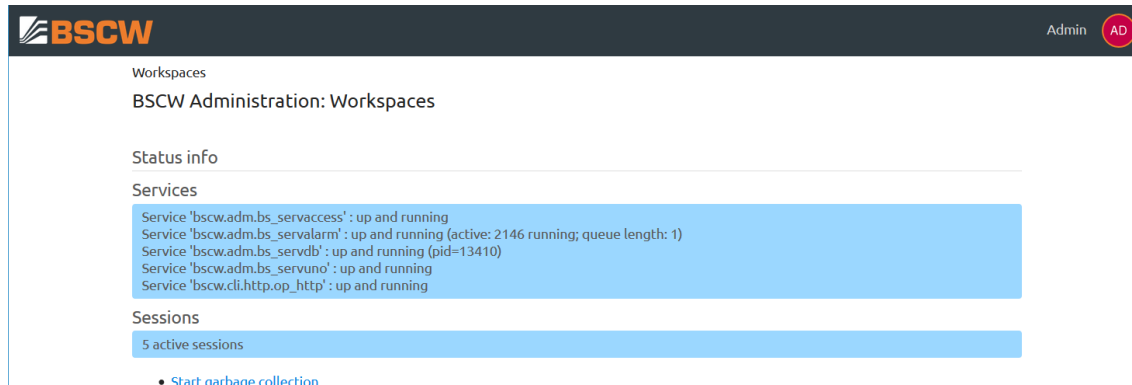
BSCW

Admin AD

Workspaces

BSCW Administration: Workspaces

Status info

Services

Service 'bscw.adm.bs_servaccess' : up and running
Service 'bscw.adm.bs_servalarm' : up and running (active: 2146 running; queue length: 1)
Service 'bscw.adm.bs_servdb' : up and running (pid=13410)
Service 'bscw.adm.bs_servuno' : up and running
Service 'bscw.cli.http.op_http' : up and running

Sessions

5 active sessions

• Start garbage collection